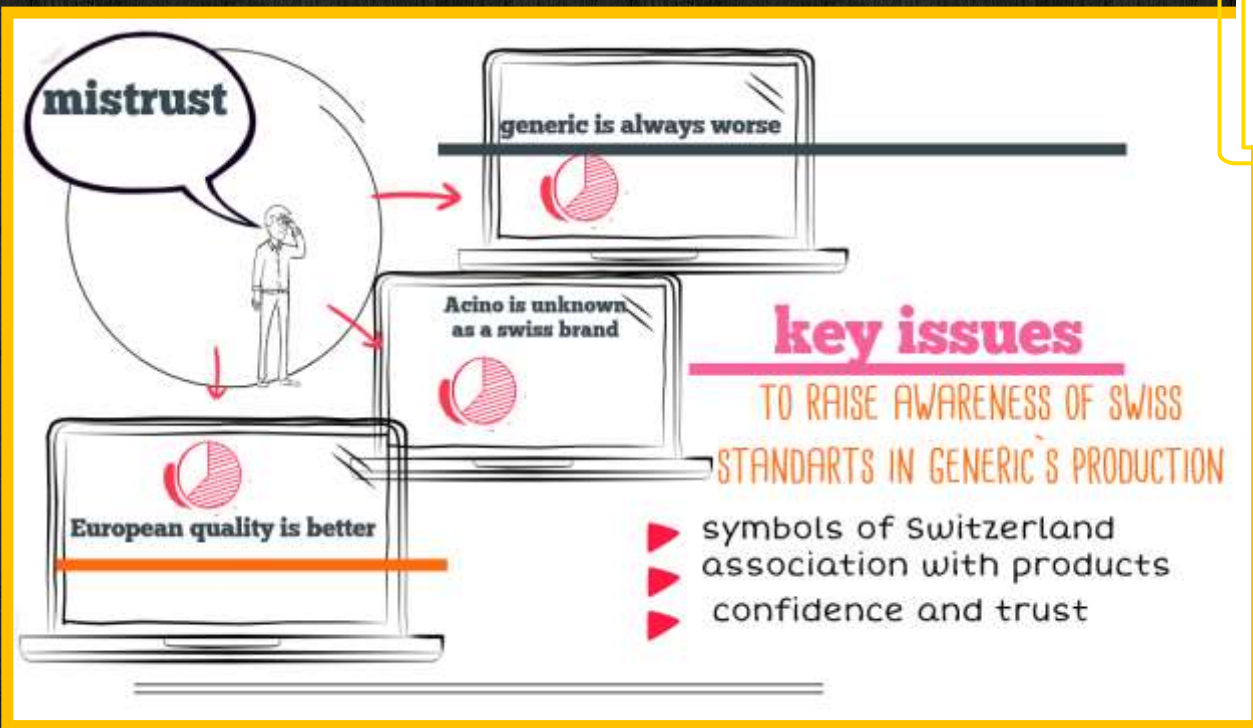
mistrust

generic is always worse

Acino is unknown as a swiss brand

European quality is better

key issues

TO RAISE AWARENESS OF SWISS STANDARTS IN GENERIC`S PRODUCTION

symbols of Switzerland

association with products

confidence and trust